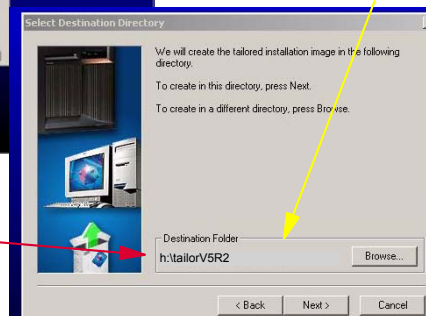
Select Destination Directory

We will create the tailored installation image in the following directory.

To create in this directory, press Next.

To create in a different directory, press Browse.

Destination Folder
h:\tailorV5R2
Browse...

< Back
Next >
Cancel